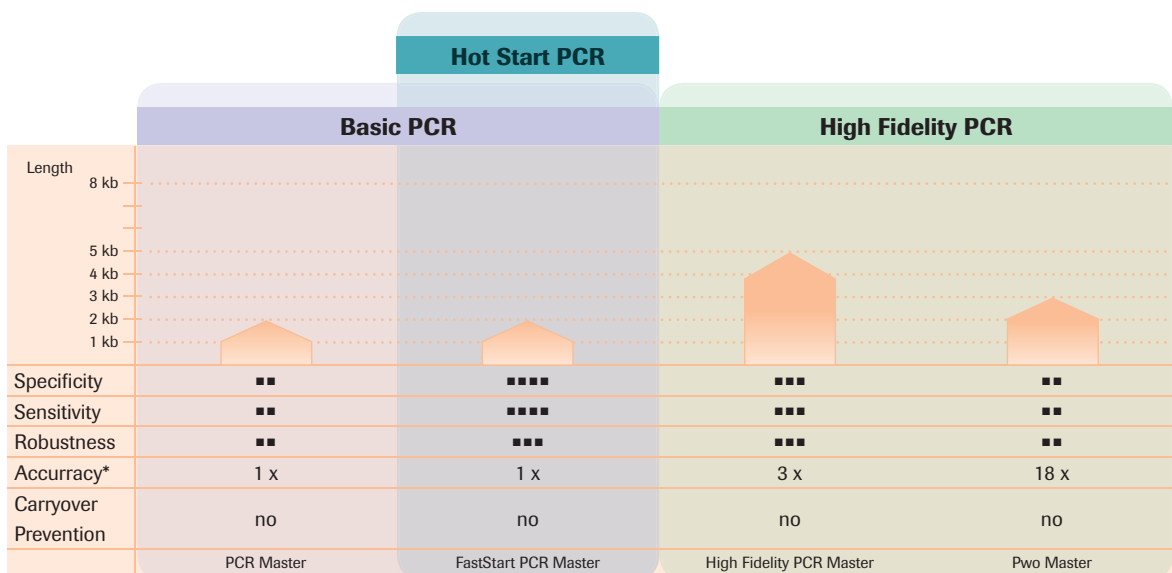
Hot Start PCR

Basic PCR

High Fidelity PCR

Length
8 kb
5 kb
4 kb
3 kb
2 kb
1 kb

| | | | | |
|---|---|---|---|---|
| Specificity | ■■ | ■■■■ | ■■■ | ■■ |
| Sensitivity | ■■ | ■■■■ | ■■■ | ■■ |
| Robustness | ■■ | ■■■ | ■■■ | ■■ |
| Accurracy* | 1 x | 1 x | 3 x | 18 x |
| Carryover Prevention | no | no | no | no |
| | PCR Master | FastStart PCR Master | High Fidelity PCR Master | Pwo Master |